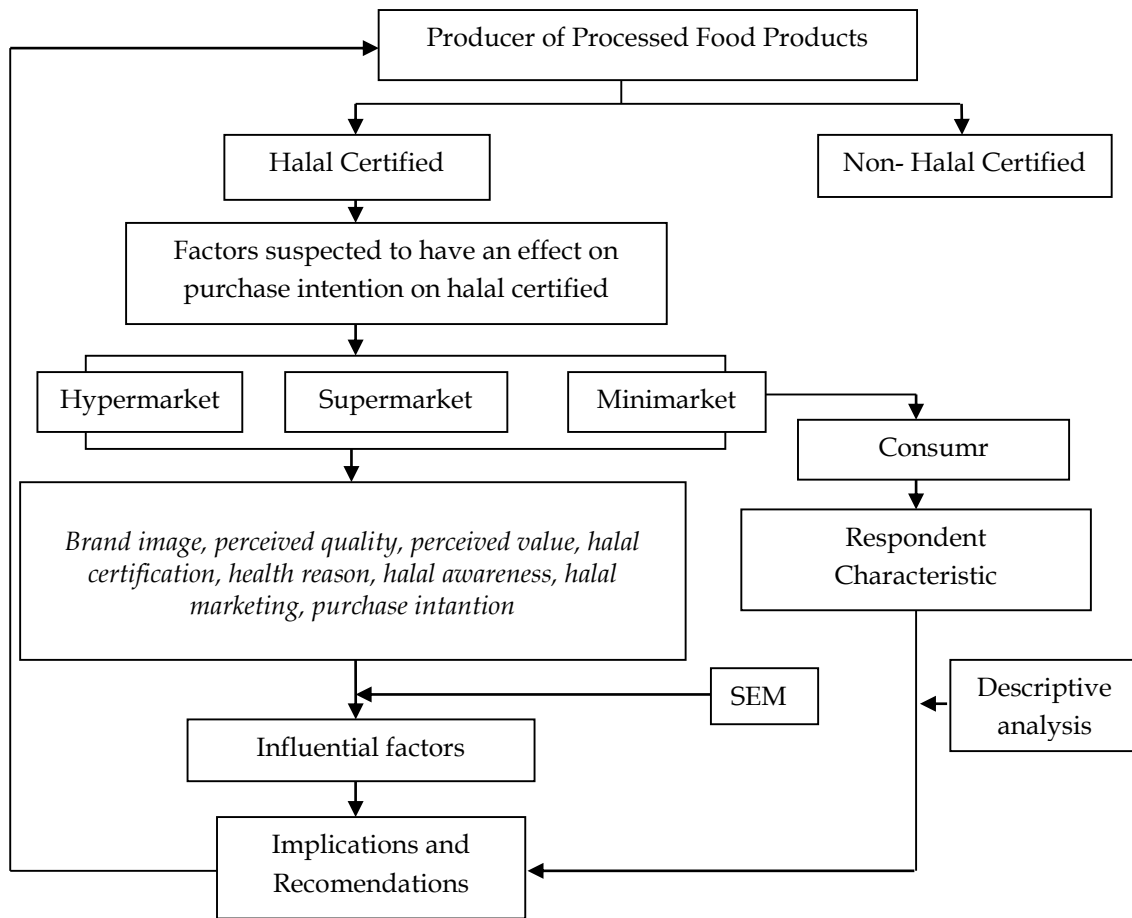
Producer of Processed Food Products

Halal Certified

Non- Halal Certified

Factors suspected to have an effect on purchase intention on halal certified

Hypermarket

Supermarket

Minimarket

Consumr

Brand image, perceived quality, perceived value, halal certification, health reason, halal awareness, halal marketing, purchase intantion

Respondent Characteristic

SEM

Descriptive analysis

Influential factors

Implications and Recomendations